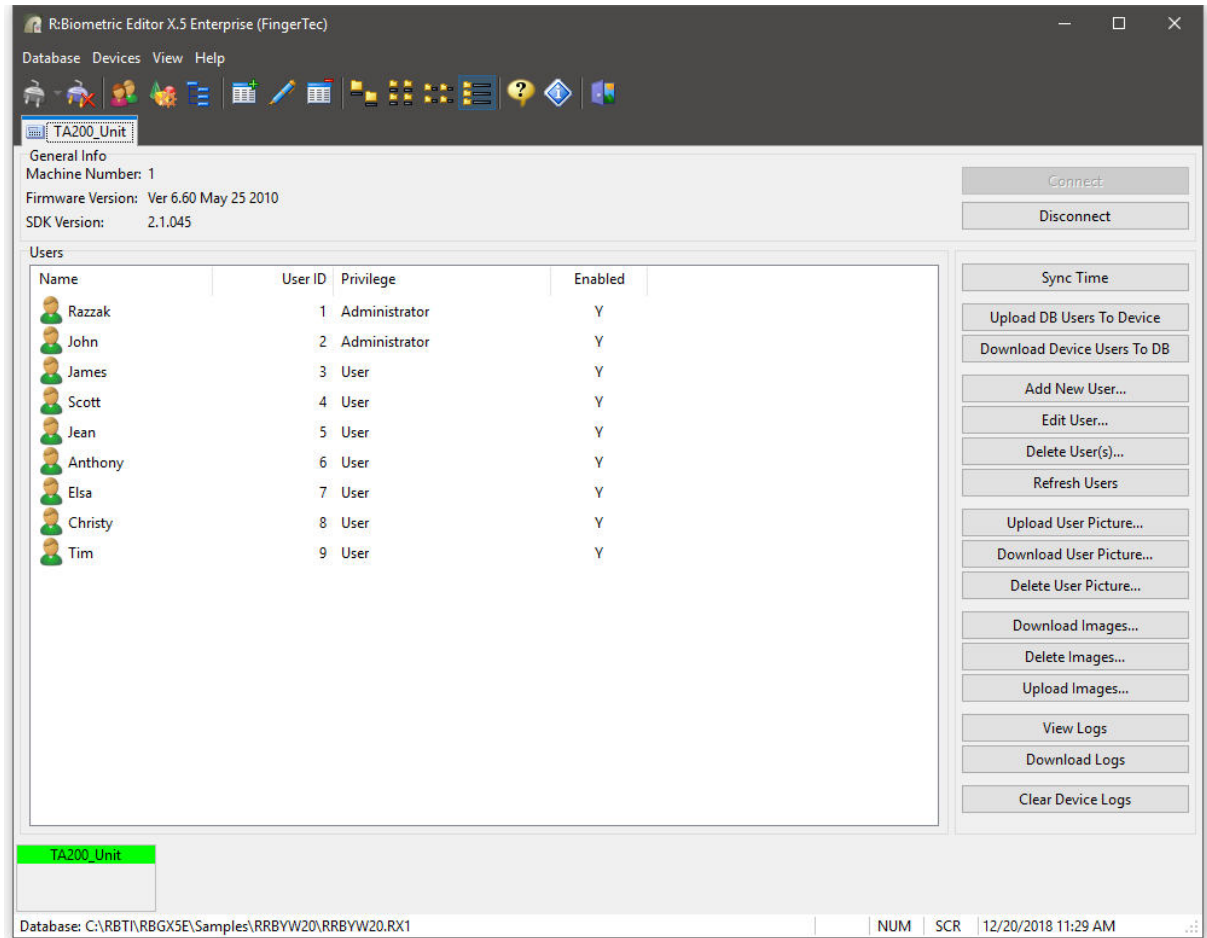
R:Biometric Editor X.5 Enterprise (FingerTec)

Database Devices View Help

TA200_Unit

General Info
Machine Number: 1
Firmware Version: Ver 6.60 May 25 2010
SDK Version: 2.1.045

Connect
Disconnect

Users

| Name | User ID | Privilege | Enabled |
|---|---|---|---|
| Razzak | 1 | Administrator | Y |
| John | 2 | Administrator | Y |
| James | 3 | User | Y |
| Scott | 4 | User | Y |
| Jean | 5 | User | Y |
| Anthony | 6 | User | Y |
| Elsa | 7 | User | Y |
| Christy | 8 | User | Y |
| Tim | 9 | User | Y |

Sync Time
Upload DB Users To Device
Download Device Users To DB
Add New User...
Edit User...
Delete User(s)...
Refresh Users
Upload User Picture...
Download User Picture...
Delete User Picture...
Download Images...
Delete Images...
Upload Images...
View Logs
Download Logs
Clear Device Logs

TA200_Unit

Database: C:\RBTI\RBGX5E\Samples\RRBYW20\RRBYW20.RX1 NUM SCR 12/20/2018 11:29 AM